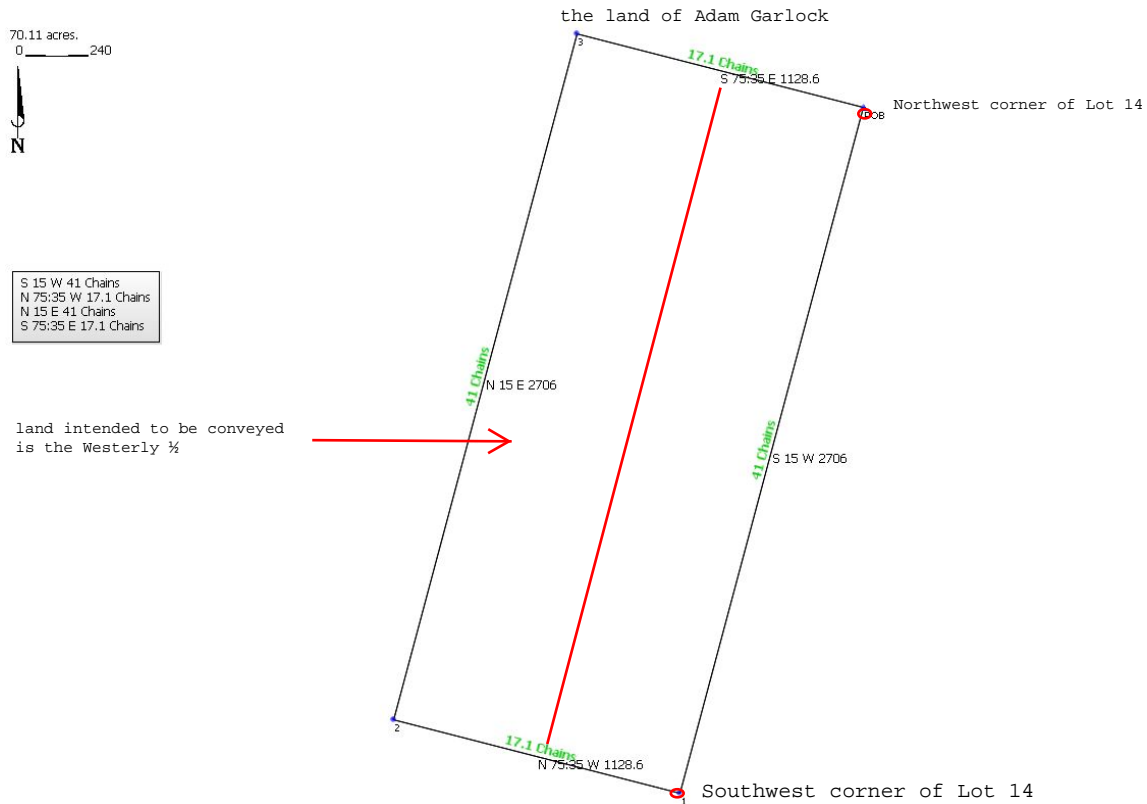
70.11 acres.
0 240

N

the land of Adam Garlock

17.1 Chains
S 75:35 E 1128.6

3

POB Northwest corner of Lot 14

S 15 W 41 Chains
N 75:35 W 17.1 Chains
N 15 E 41 Chains
S 75:35 E 17.1 Chains

41 Chains
N 15 E 2706

land intended to be conveyed is the Westerly ½

41 Chains
S 15 W 2706

2

17.1 Chains
N 75:35 W 1128.6

1
Southwest corner of Lot 14